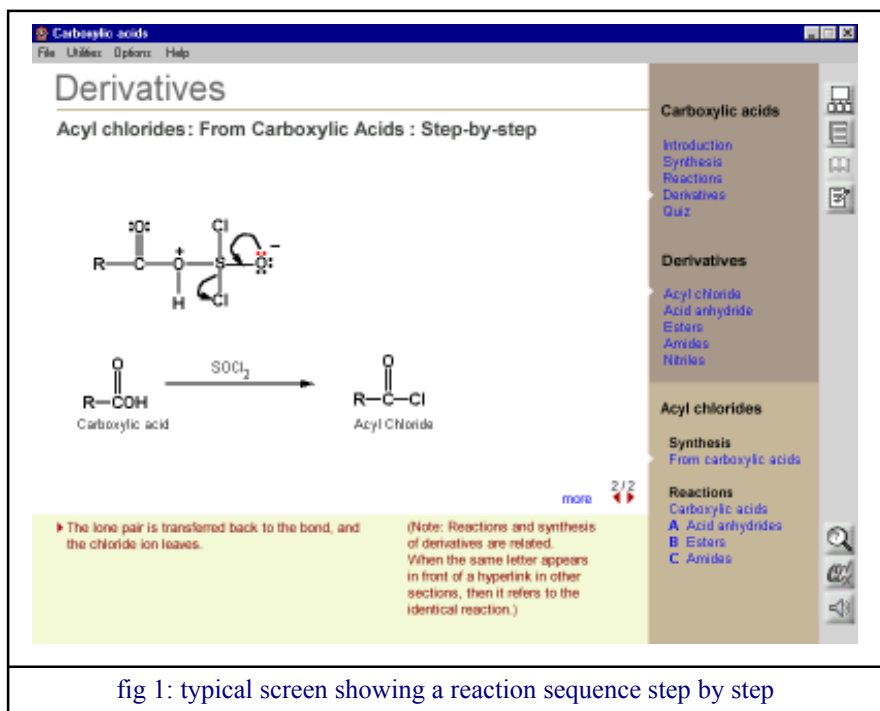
Carboxylic acids

File Utilities Options Help

Derivatives

Acyl chlorides: From Carboxylic Acids : Step-by-step

:O:
R—C—O—S—Ö:⁻
H Cl Cl

O
R—COH
Carboxylic acid

$SOCl_2$

O
R—C—Cl
Acyl Chloride

more 2/2

The lone pair is transferred back to the bond, and the chloride ion leaves.

(Note: Reactions and synthesis of derivatives are related. When the same letter appears in front of a hyperlink in other sections, then it refers to the identical reaction.)

Carboxylic acids

Introduction
Synthesis
Reactions
Derivatives
Quiz

Derivatives

Acyl chloride
Acid anhydride
Esters
Amides
Nitriles

Acyl chlorides

Synthesis
From carboxylic acids

Reactions
Carboxylic acids
A Acid anhydrides
B Esters
C Amides

fig 1: typical screen showing a reaction sequence step by step